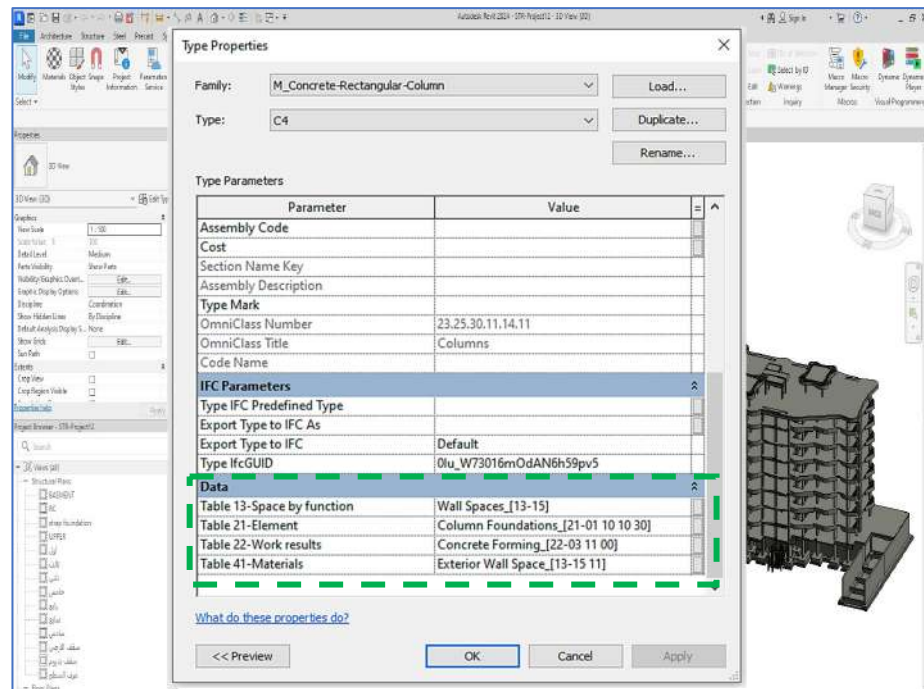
Autodesk Revit 2024 - STR-Project12 - 3D View: {3D}

File Architecture Structure Steel Precast

Modify Materials Object Styles Snaps Project Information Parameters Service

Select

Properties

3D View

3D View: {3D} Edit Type

Graphics
View Scale 1 : 100
Scale Value 1: 100
Detail Level Medium
Parts Visibility Show Parts
Visibility/Graphics Overr... Edit...
Graphic Display Options Edit...
Discipline Coordination
Show Hidden Lines By Discipline
Default Analysis Display S... None
Show Grids Edit...
Sun Path
Extents
Crop View
Crop Region Visible

Properties help Apply

Project Browser - STR-Project12

Search

Views (all)
Structural Plans
BASEMENT
GF
show foundation
UPPER

Type Properties

Family: M_Concrete-Rectangular-Column Load...

Type: C4 Duplicate...

Rename...

Type Parameters

| Parameter | Value |
|---|---|
| Assembly Code | |
| Cost | |
| Section Name Key | |
| Assembly Description | |
| Type Mark | |
| OmniClass Number | 23.25.30.11.14.11 |
| OmniClass Title | Columns |
| Code Name | |
| IFC Parameters | |
| Type IFC Predefined Type | |
| Export Type to IFC As | |
| Export Type to IFC | Default |
| Type IfcGUID | 0lu_W73016mOdAN6h59pv5 |
| Data | |
| Table 13-Space by function | Wall Spaces_[13-15] |
| Table 21-Element | Column Foundations_[21-01 10 10 30] |
| Table 22-Work results | Concrete Forming_[22-03 11 00] |
| Table 41-Materials | Exterior Wall Space_[13-15 11] |

What do these properties do?

<< Preview OK Cancel Apply

Sign In

Select by ID Warnings Inquiry Macro Manager Macro Security Macros Dynamo Dynamo Player Visual Programming